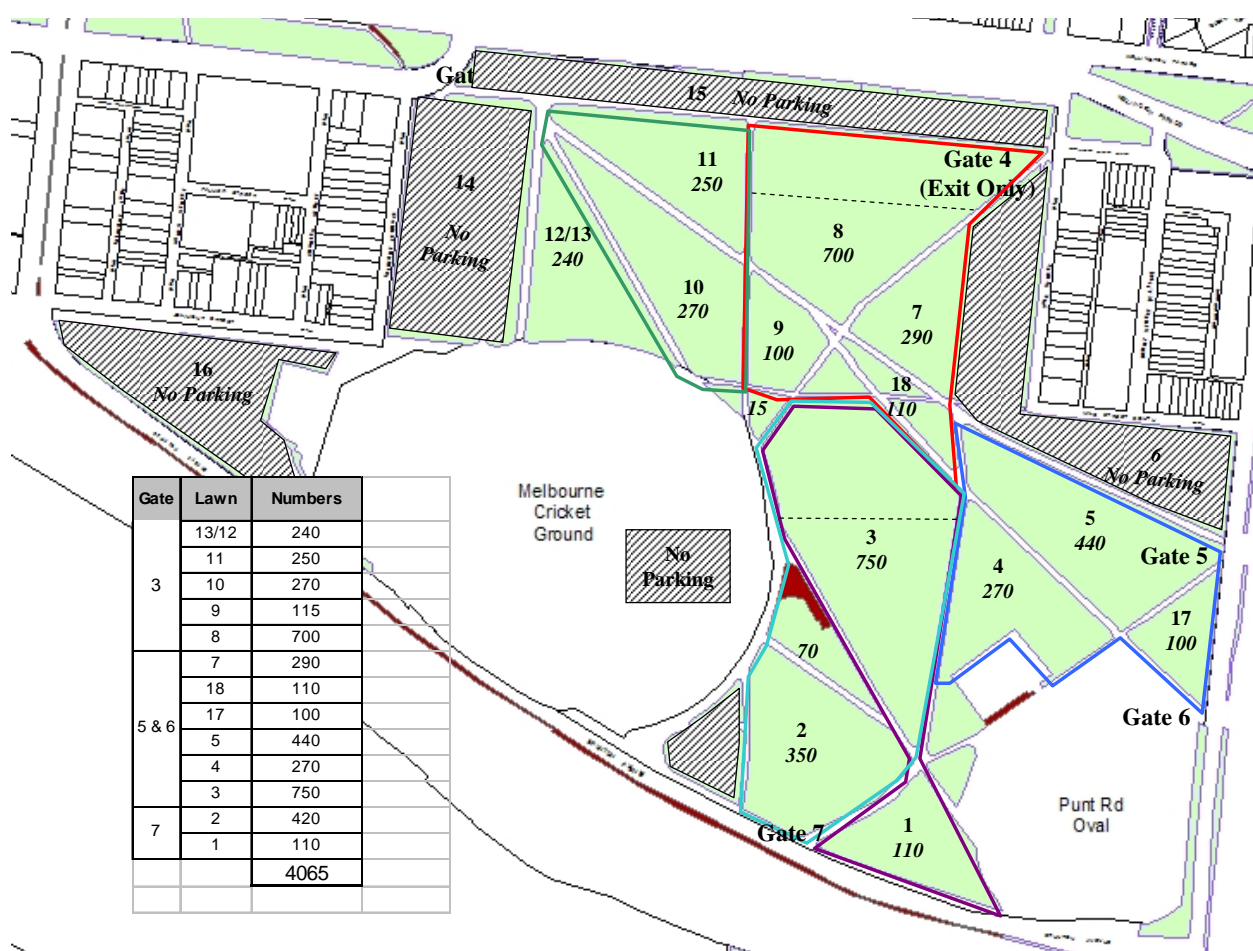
Gat

15 No Parking

14
No
Parking

11
250

Gate 4
(Exit Only)

12/13
240

8
700

10
270

9
100

7
290

16
No Parking

18
110

15

6
No Parking

Melbourne
Cricket
Ground

No
Parking

3
750

5
440

Gate 5

4
270

17
100

70

Gate 6

2
350

Punt Rd
Oval

Gate 7

1
110

| Gate | Lawn | Numbers |
|---|---|---|
| 3 | 13/12 | 240 |
| | 11 | 250 |
| | 10 | 270 |
| | 9 | 115 |
| | 8 | 700 |
| 5 & 6 | 7 | 290 |
| | 18 | 110 |
| | 17 | 100 |
| | 5 | 440 |
| | 4 | 270 |
| | 3 | 750 |
| 7 | 2 | 420 |
| | 1 | 110 |
| | | 4065 |